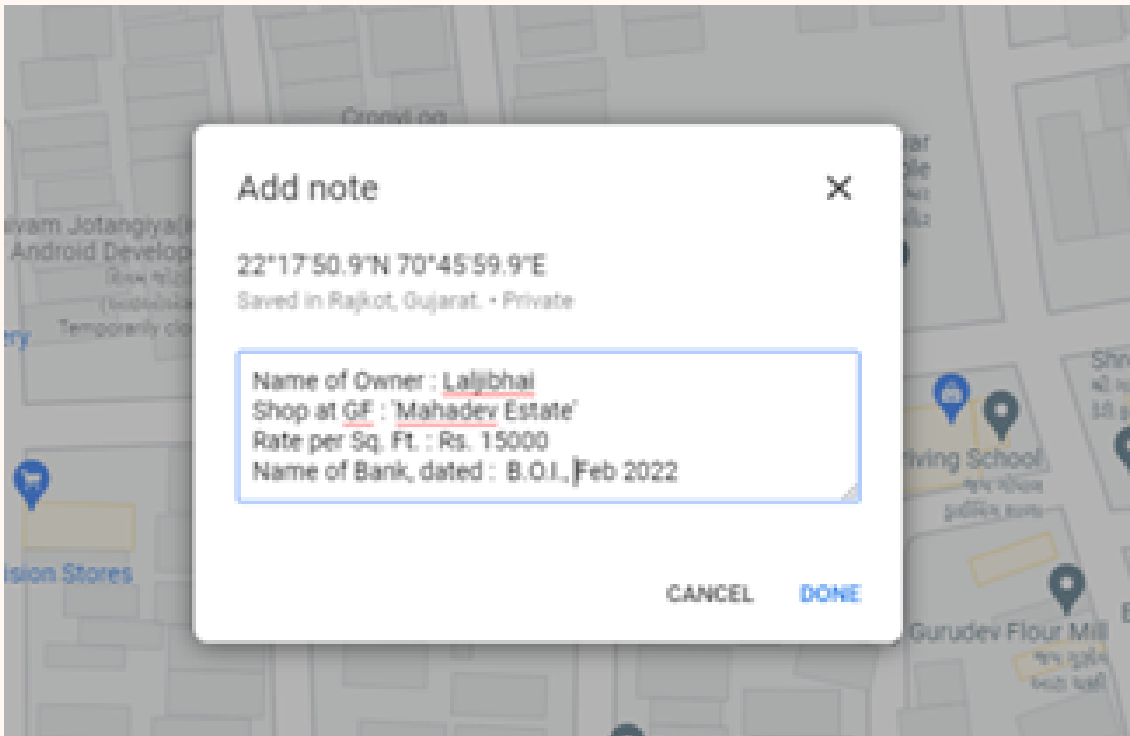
Cronil og

ivam Jotangiya(
Android Develop
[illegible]
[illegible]
Temporarily clo

ery

ision Stores

Add note

22°17'50.9"N 70°45'59.9"E
Saved in Rajkot, Gujarat. • Private

Name of Owner : Laljibhai
Shop at G/F : 'Mahadev Estate'
Rate per Sq. Ft. : Rs. 15000
Name of Bank, dated : B.O.I., Feb 2022

CANCEL DONE

Shr
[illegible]

iving School
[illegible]

Gurudev Flour Mill
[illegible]